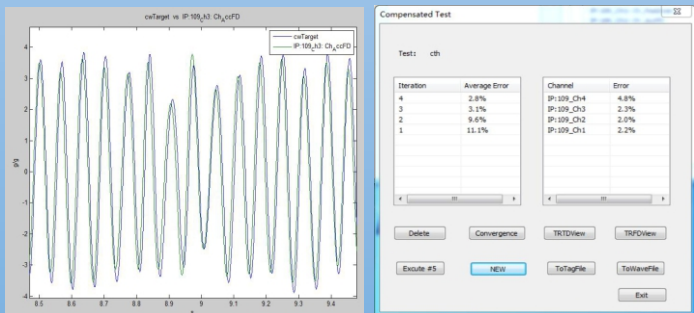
cwTarget vs IP:109_Ch3: Ch_AccFD

cwTarget
IP:109_Ch3: Ch_AccFD

g(g)

4
3
2
1
0
-1
-2
-3
-4

8.5 8.6 8.7 8.8 8.9 9 9.1 9.2 9.3 9.4

Compensated Test

Test: cth

| Iteration | Average Error |
|---|---|
| 4 | 2.8% |
| 3 | 3.1% |
| 2 | 9.6% |
| 1 | 11.1% |

| Channel | Error |
|---|---|
| IP:109_Ch4 | 4.8% |
| IP:109_Ch3 | 2.3% |
| IP:109_Ch2 | 2.0% |
| IP:109_Ch1 | 2.2% |

Delete
Convergence
TRTDView
TRFDView
Excute #5
NEW
ToTagFile
ToWaveFile
Exit